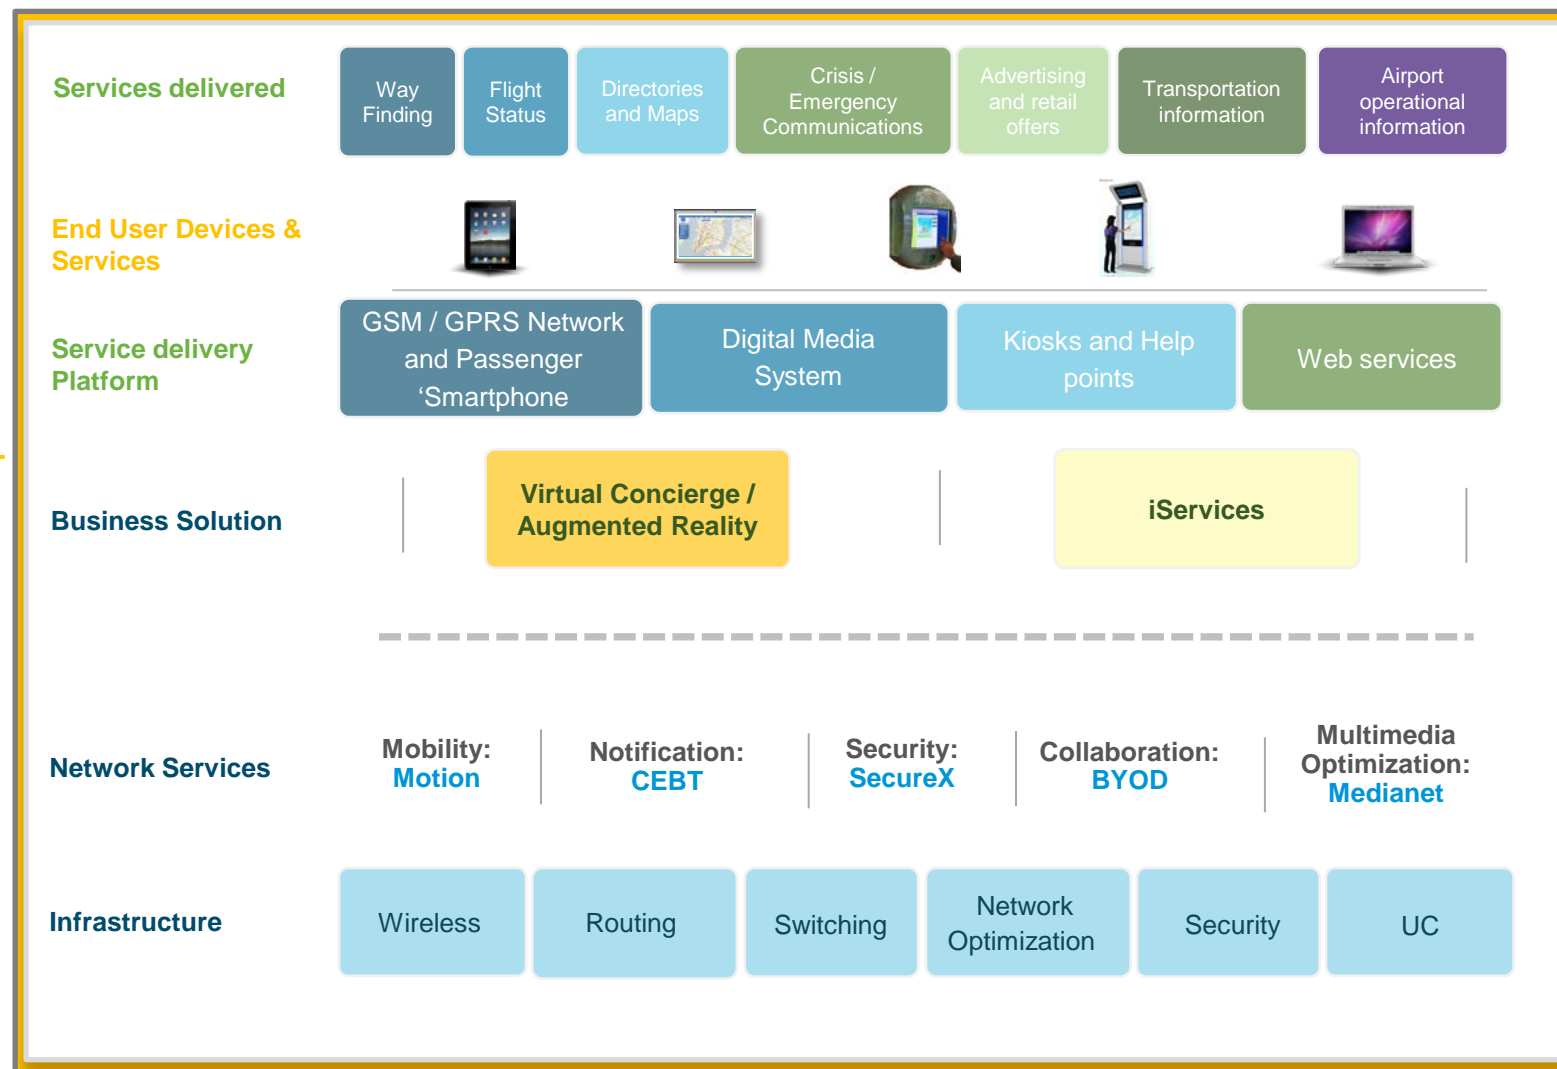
Services delivered

Way Finding

Flight Status

Directories and Maps

Crisis / Emergency Communications

Advertising and retail offers

Transportation information

Airport operational information

End User Devices & Services

Service delivery Platform

GSM / GPRS Network and Passenger ‘Smartphone

Digital Media System

Kiosks and Help points

Web services

Business Solution

Virtual Concierge / Augmented Reality

iServices

Network Services

Mobility: Motion

Notification: CEBT

Security: SecureX

Collaboration: BYOD

Multimedia Optimization: Medianet

Infrastructure

Wireless

Routing

Switching

Network Optimization

Security

UC